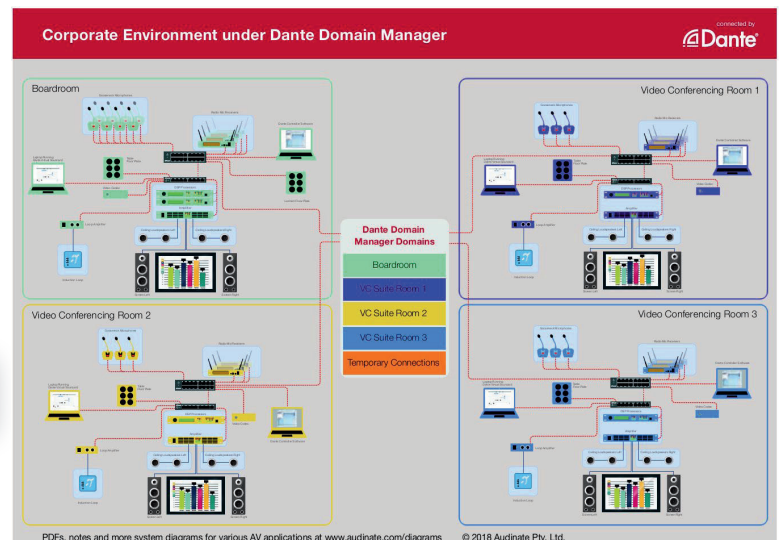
Corporate Environment under Dante Domain Manager

connected by
Dante

Boardroom

Video Conferencing Room 1

Dante Domain Manager Domains

Boardroom

VC Suite Room 1

VC Suite Room 2

VC Suite Room 3

Temporary Connections

Video Conferencing Room 2

Video Conferencing Room 3

PDFs, notes and more system diagrams for various AV applications at www.audinate.com/diagrams

© 2018 Audinate Pty. Ltd.